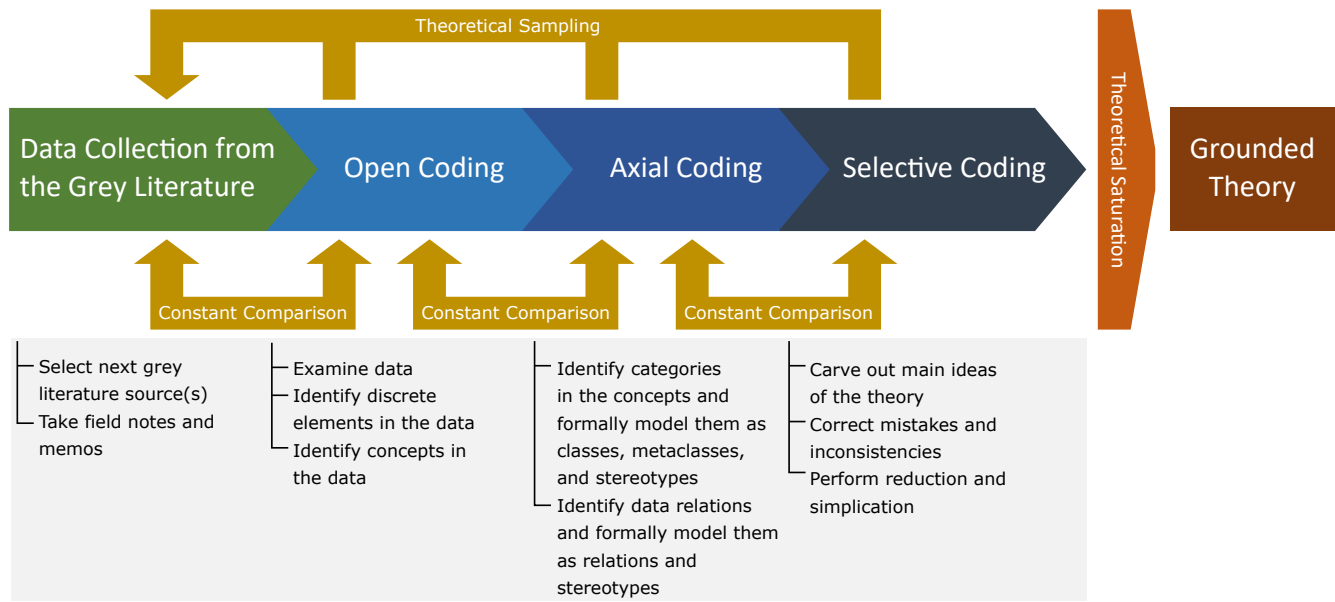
Theoretical Sampling

Data Collection from the Grey Literature

Open Coding

Axial Coding

Selective Coding

Theoretical Saturation

Grounded Theory

Constant Comparison

Constant Comparison

Constant Comparison

Select next grey literature source(s)
Take field notes and memos

Examine data
Identify discrete elements in the data
Identify concepts in the data

Identify categories in the concepts and formally model them as classes, metaclasses, and stereotypes
Identify data relations and formally model them as relations and stereotypes

Carve out main ideas of the theory
Correct mistakes and inconsistencies
Perform reduction and simplication